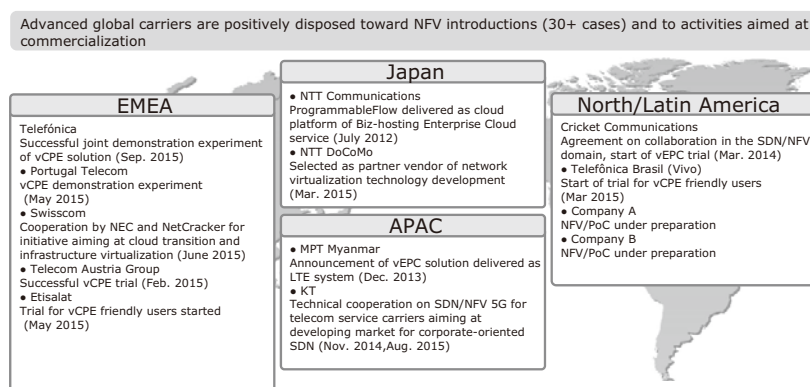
Advanced global carriers are positively disposed toward NFV introductions (30+ cases) and to activities aimed at commercialization

EMEA

Telefónica
Successful joint demonstration experiment of vCPE solution (Sep. 2015)
● Portugal Telecom
vCPE demonstration experiment (May 2015)
● Swisscom
Cooperation by NEC and NetCracker for initiative aiming at cloud transition and infrastructure virtualization (June 2015)
● Telecom Austria Group
Successful vCPE trial (Feb. 2015)
● Etisalat
Trial for vCPE friendly users started (May 2015)

Japan

● NTT Communications
ProgrammableFlow delivered as cloud platform of Biz-hosting Enterprise Cloud service (July 2012)
● NTT DoCoMo
Selected as partner vendor of network virtualization technology development (Mar. 2015)

APAC

● MPT Myanmar
Announcement of vEPC solution delivered as LTE system (Dec. 2013)
● KT
Technical cooperation on SDN/NFV 5G for telecom service carriers aiming at developing market for corporate-oriented SDN (Nov. 2014,Aug. 2015)

North/Latin America

Cricket Communications
Agreement on collaboration in the SDN/NFV domain, start of vEPC trial (Mar. 2014)
● Telefônica Brasil (Vivo)
Start of trial for vCPE friendly users (Mar 2015)
● Company A
NFV/PoC under preparation
● Company B
NFV/PoC under preparation